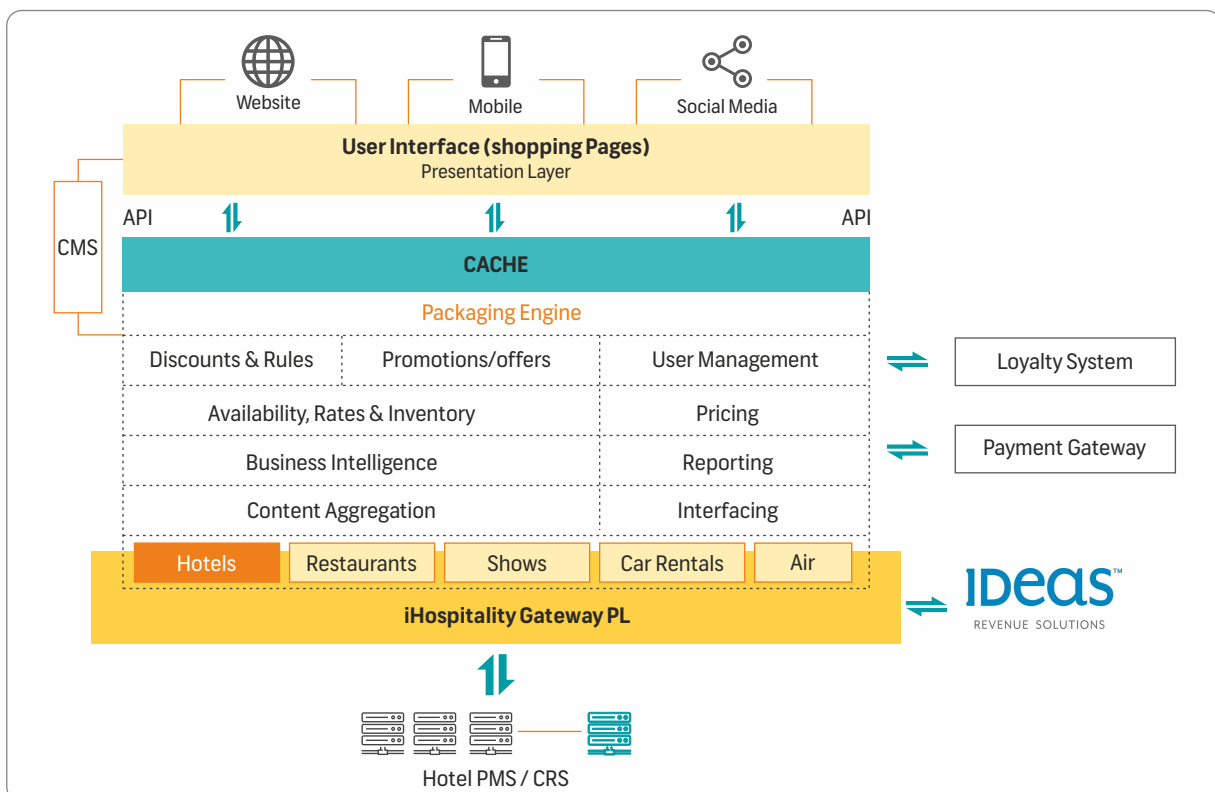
Website
Mobile
Social Media

User Interface (shopping Pages)
Presentation Layer

CMS

API
API

CACHE

Packaging Engine

Discounts & Rules
Promotions/offers
User Management

Loyalty System

Availability, Rates & Inventory
Pricing

Payment Gateway

Business Intelligence
Reporting

Content Aggregation
Interfacing

Hotels
Restaurants
Shows
Car Rentals
Air

iHospitality Gateway PL

IDeaS™
REVENUE SOLUTIONS

Hotel PMS / CRS